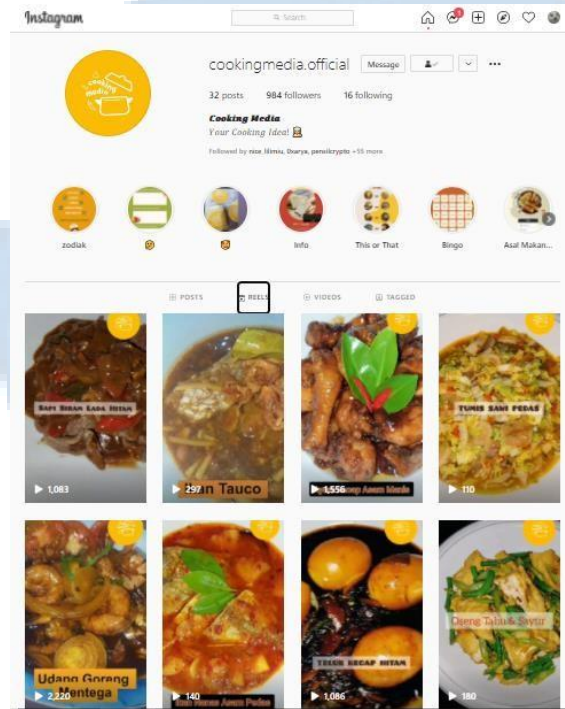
Instagram

Search

cookingmedia.official Message

32 posts 984 followers 16 following

Cooking Media
Your Cooking Idea!

Followed by nisa_lilimiu, 0xarya, pensiicrypto +55 more

zodiak
Info
This or That
Bingo
Asal Makan...

POSTS REELS VIDEOS TAGGED

SAPI SIRAM LADA HITAM
1,083

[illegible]n Tauco
297

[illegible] Ayam Mentega
1,556

TUMIS SAWI PEDAS
110

Udang Goreng Mentega
2,220

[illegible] Ayam Pedas
140

TELUR KECAP HITAM
1,086

Oseng Tahu & Sayur
180